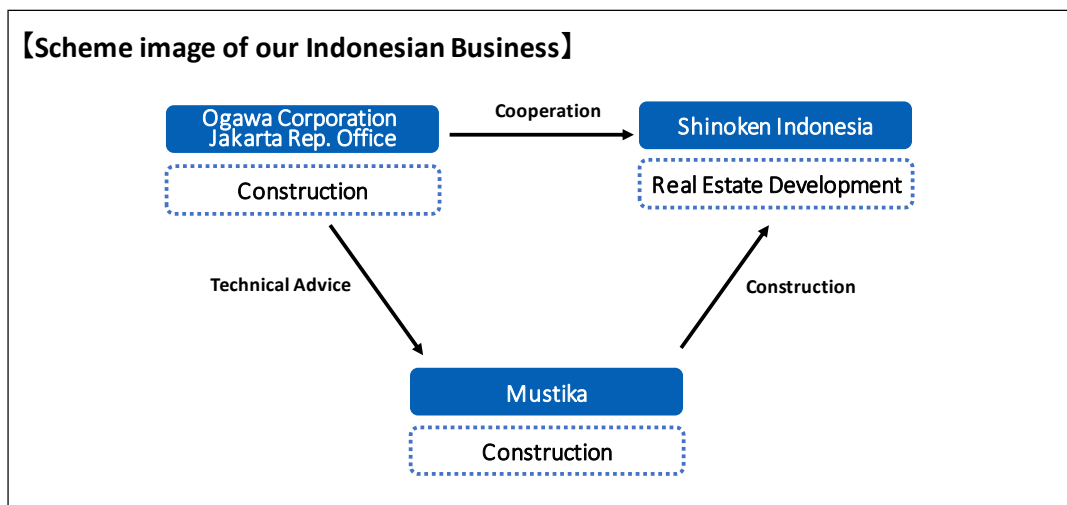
【Scheme image of our Indonesian Business】

Ogawa Corporation Jakarta Rep. Office

Construction

Cooperation

Shinoken Indonesia

Real Estate Development

Technical Advice

Construction

Mustika

Construction